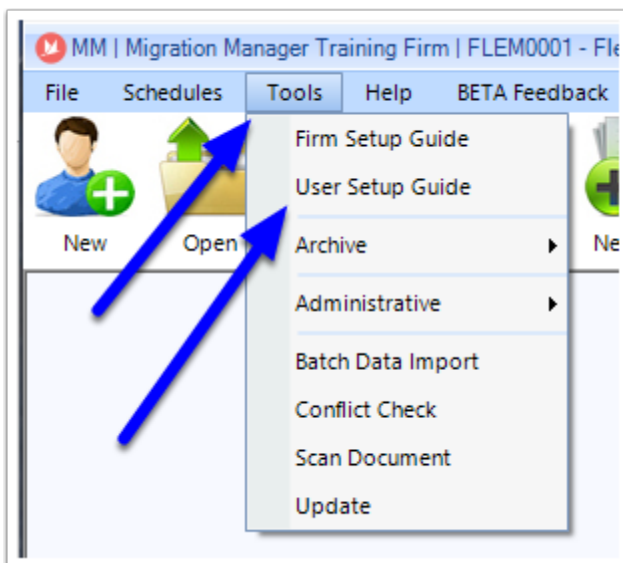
MM | Migration Manager Training Firm | FLEM0001 - Fle

File Schedules Tools Help BETA Feedback

New Open Ne

Firm Setup Guide
User Setup Guide
Archive
Administrative
Batch Data Import
Conflict Check
Scan Document
Update